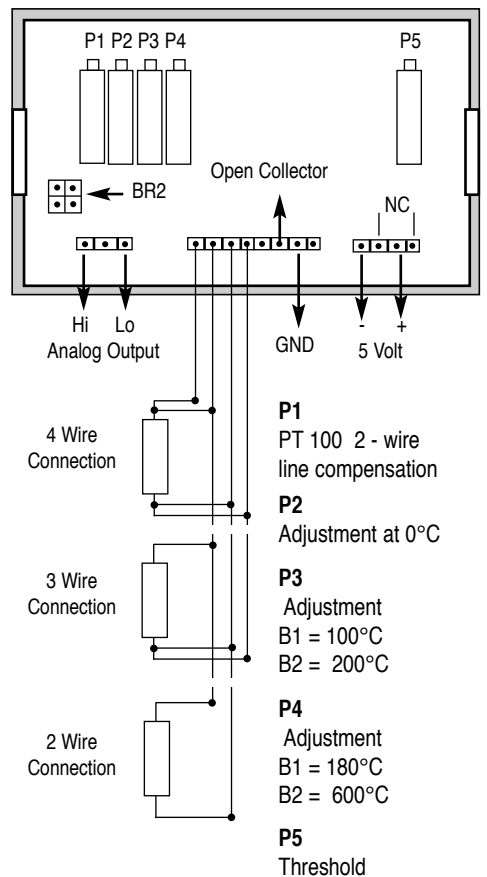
P1 P2 P3 P4

P5

BR2

Open Collector

NC

Hi Lo
Analog Output

GND

- +
5 Volt

4 Wire Connection

3 Wire Connection

2 Wire Connection

**P1**
PT 100 2 - wire line compensation

**P2**
Adjustment at 0°C

**P3**
Adjustment
B1 = 100°C
B2 = 200°C

**P4**
Adjustment
B1 = 180°C
B2 = 600°C

**P5**
Threshold